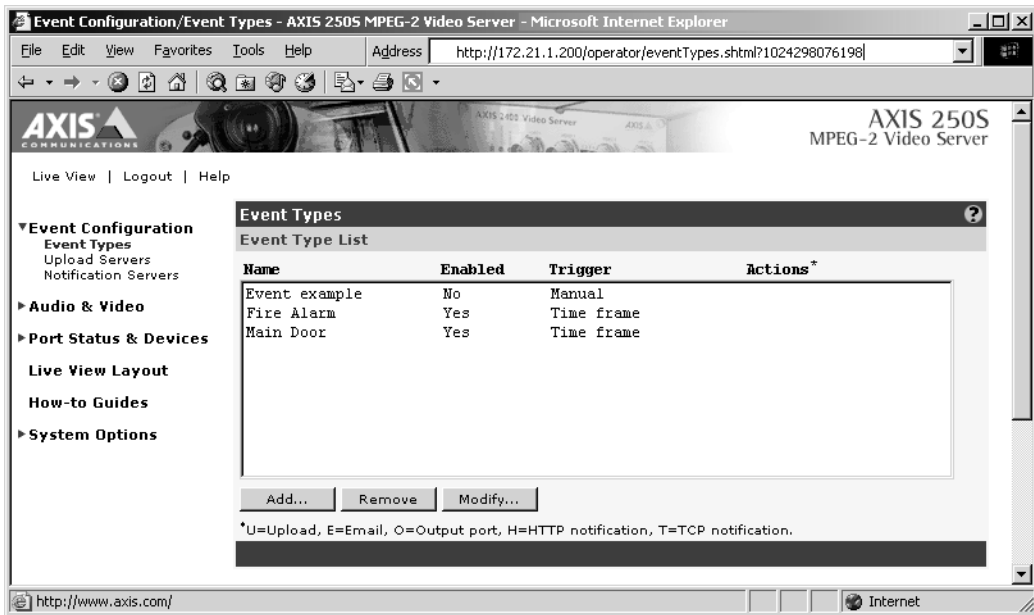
Event Configuration/Event Types - AXIS 250S MPEG-2 Video Server - Microsoft Internet Explorer

File Edit View Favorites Tools Help Address http://172.21.1.200/operator/eventTypes.shtml?1024298076198

AXIS COMMUNICATIONS

AXIS 250S
MPEG-2 Video Server

Live View | Logout | Help

▼Event Configuration
Event Types
Upload Servers
Notification Servers

▶Audio & Video

▶Port Status & Devices

Live View Layout

How-to Guides

▶System Options

Event Types

Event Type List

| Name | Enabled | Trigger | Actions* |
|---|---|---|---|
| Event example | No | Manual | |
| Fire Alarm | Yes | Time frame | |
| Main Door | Yes | Time frame | |

Add... Remove Modify...

*U=Upload, E=Email, O=Output port, H=HTTP notification, T=TCP notification.

http://www.axis.com/ Internet